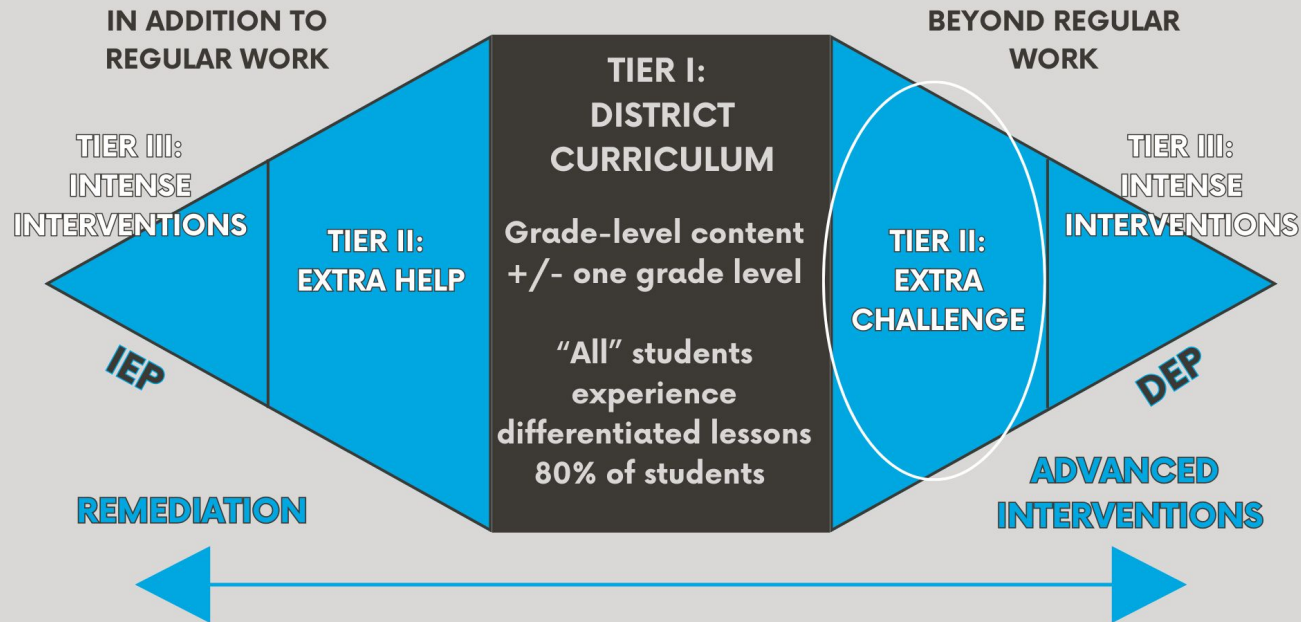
IN ADDITION TO REGULAR WORK

TIER III: INTENSE INTERVENTIONS

TIER II: EXTRA HELP

IEP

REMEDIATION

TIER I: DISTRICT CURRICULUM

Grade-level content +/- one grade level

"All" students experience differentiated lessons 80% of students

BEYOND REGULAR WORK

TIER II: EXTRA CHALLENGE

TIER III: INTENSE INTERVENTIONS

DEP

ADVANCED INTERVENTIONS